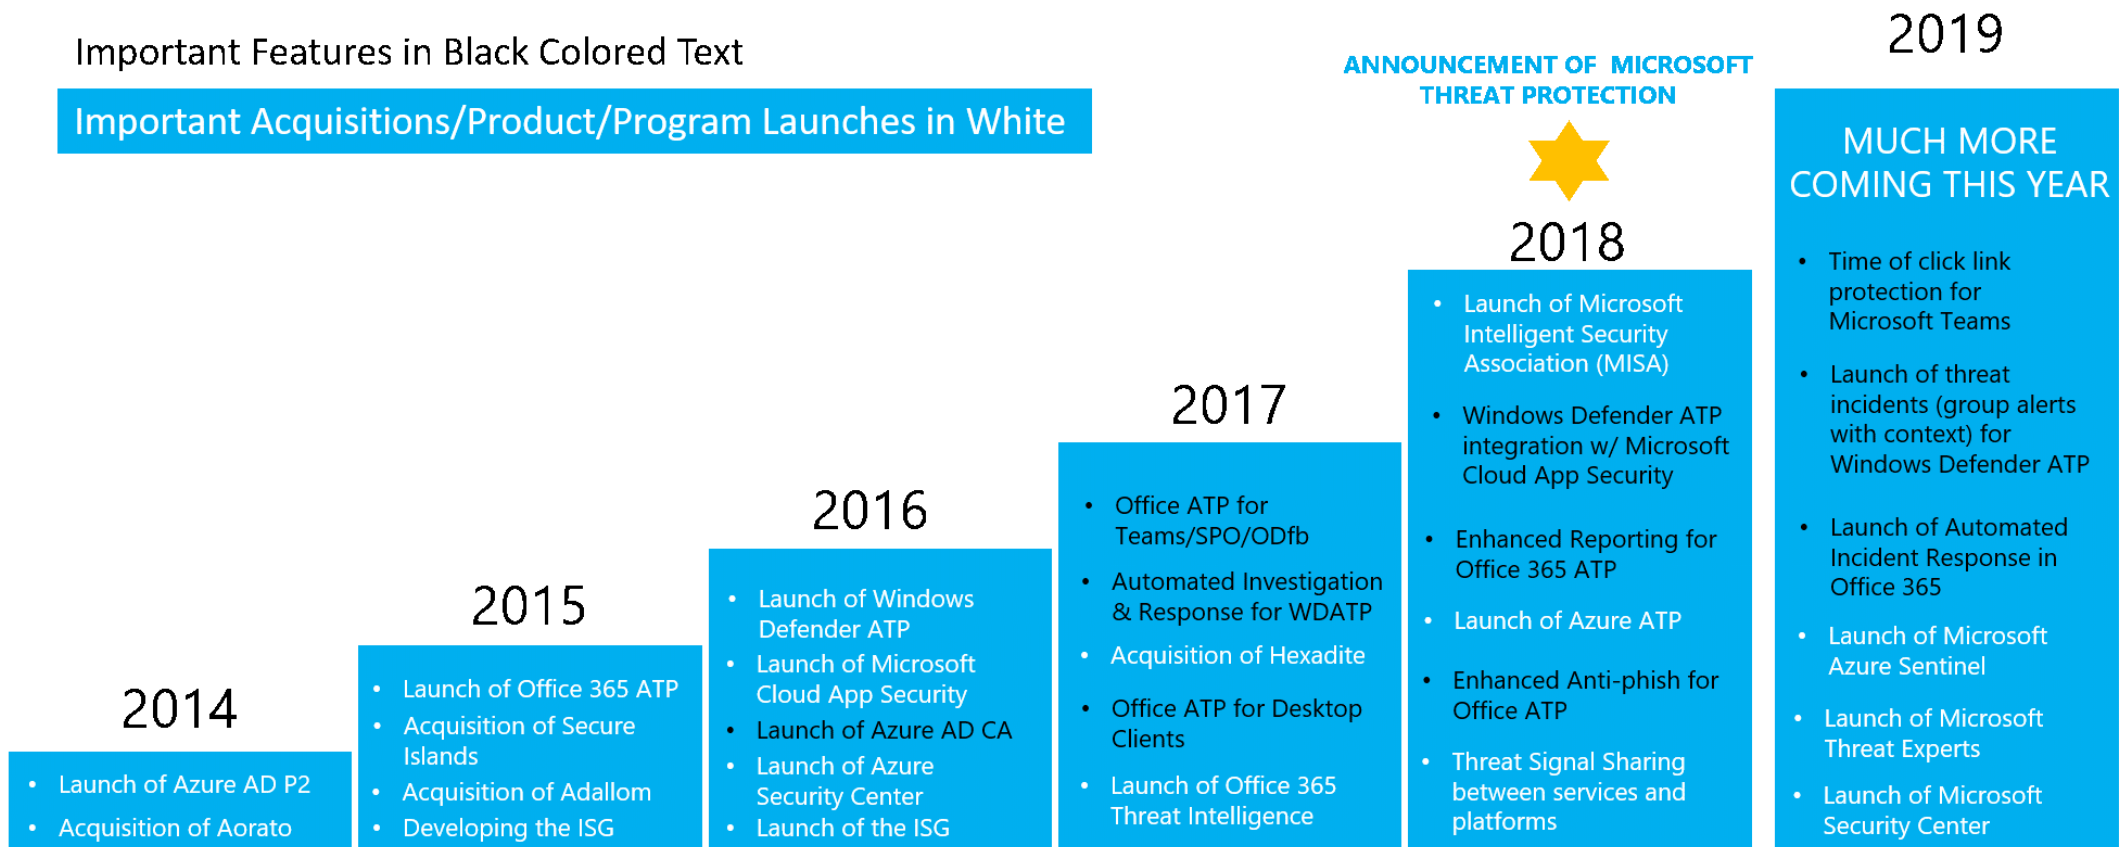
Important Features in Black Colored Text

Important Acquisitions/Product/Program Launches in White

ANNOUNCEMENT OF MICROSOFT THREAT PROTECTION

2014

- Launch of Azure AD P2
- Acquisition of Aorato

2015

- Launch of Office 365 ATP
- Acquisition of Secure Islands
- Acquisition of Adallom
- Developing the ISG

2016

- Launch of Windows Defender ATP
- Launch of Microsoft Cloud App Security
- Launch of Azure AD CA
- Launch of Azure Security Center
- Launch of the ISG

2017

- Office ATP for Teams/SPO/ODfb
- Automated Investigation & Response for WDATP
- Acquisition of Hexadite
- Office ATP for Desktop Clients
- Launch of Office 365 Threat Intelligence

2018

- Launch of Microsoft Intelligent Security Association (MISA)
- Windows Defender ATP integration w/ Microsoft Cloud App Security
- Enhanced Reporting for Office 365 ATP
- Launch of Azure ATP
- Enhanced Anti-phish for Office ATP
- Threat Signal Sharing between services and platforms

2019

MUCH MORE COMING THIS YEAR

- Time of click link protection for Microsoft Teams
- Launch of threat incidents (group alerts with context) for Windows Defender ATP
- Launch of Automated Incident Response in Office 365
- Launch of Microsoft Azure Sentinel
- Launch of Microsoft Threat Experts
- Launch of Microsoft Security Center